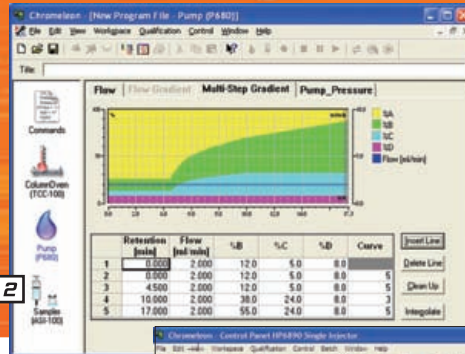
Chromeleon - [New Program File - Pump (P680)]

File Edit View Workspace Qualification Control Window Help

Title

Commands

ColumnOven (TCC-100)

Pump (P680)

Sampler (ASI-100)

2

Flow | Flow Gradient | Multi-Step Gradient | Pump_Pressure

%A
%B
%C
%D
Flow [ml/min]

|  | Retention [min] | Flow [ml/min] | %B | %C | %D | Curve |
|---|---|---|---|---|---|---|
| 1 | 0.000 | 2.000 | 12.0 | 5.0 | 8.0 |  |
| 2 | 0.000 | 2.000 | 12.0 | 5.0 | 8.0 | 5 |
| 3 | 4.500 | 2.000 | 12.0 | 5.0 | 8.0 | 5 |
| 4 | 10.000 | 2.000 | 38.0 | 24.0 | 8.0 | 3 |
| 5 | 17.000 | 2.000 | 55.0 | 24.0 | 8.0 | 5 |

Insert Line

Delete Line

Clean Up

Integrate

Chromeleon - Control Panel HP6890 Single Injector

File Edit View Workspace Qualification Control Batch Window Help